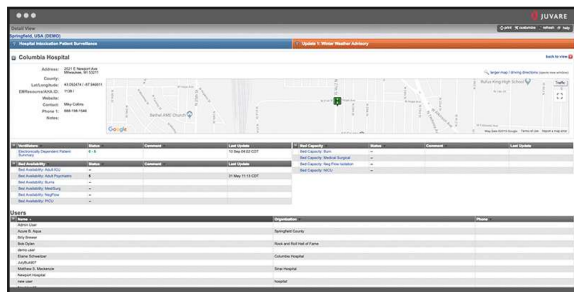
JUVARE

Detail View
Springfield, USA (DEMO)

Hospital Intoxication Patient Surveillance

Update 1: Winter Weather Advisory

Columbia Hospital

back to view

Address: 2025 E Newport Ave Milwaukee, WI 53211
County:
Lat/Longitude: 43.063474 / -87.949511
EMResource/AHA ID: 11061
Website:
Contact: Mary Collins
Phone 1: 555-156-1568
Notes:

larger map | driving directions

Google

| Ventilators | Status | Comment | Last Update |
|---|---|---|---|
| Electronically Dependent Patient Summary | 4 - 5 | | 12-Sep 04:52 CDT |

| Bed Availability | Status | Comment | Last Update |
|---|---|---|---|
| Bed Availability: Adult ICU | -- | | |
| Bed Availability: Adult Psychiatric | 5 | | 01 May 11:13 CDT |
| Bed Availability: Burns | -- | | |
| Bed Availability: Med/Surg | -- | | |
| Bed Availability: Peg/Fire | -- | | |
| Bed Availability: PICU | -- | | |

| Bed Capacity | Status | Comment | Last Update |
|---|---|---|---|
| Bed Capacity: Burn | -- | | |
| Bed Capacity: Medical Surgical | -- | | |
| Bed Capacity: Neg Press Isolation | -- | | |
| Bed Capacity: NICU | -- | | |

Users

| Name | Organization | Phone |
|---|---|---|
| Admin User | | |
| Alycia E. Aqua | Springfield County | |
| Billy Bowden | | |
| Bob Dylan | Rock and Roll Hall of Fame | |
| demo user | | |
| Elaine Schweitzer | Columbia Hospital | |
| JudyBo2007 | | |
| Matthew S. Mackenzie | Sinai Hospital | |
| Newport Hospital | | |
| new user | hospital | |